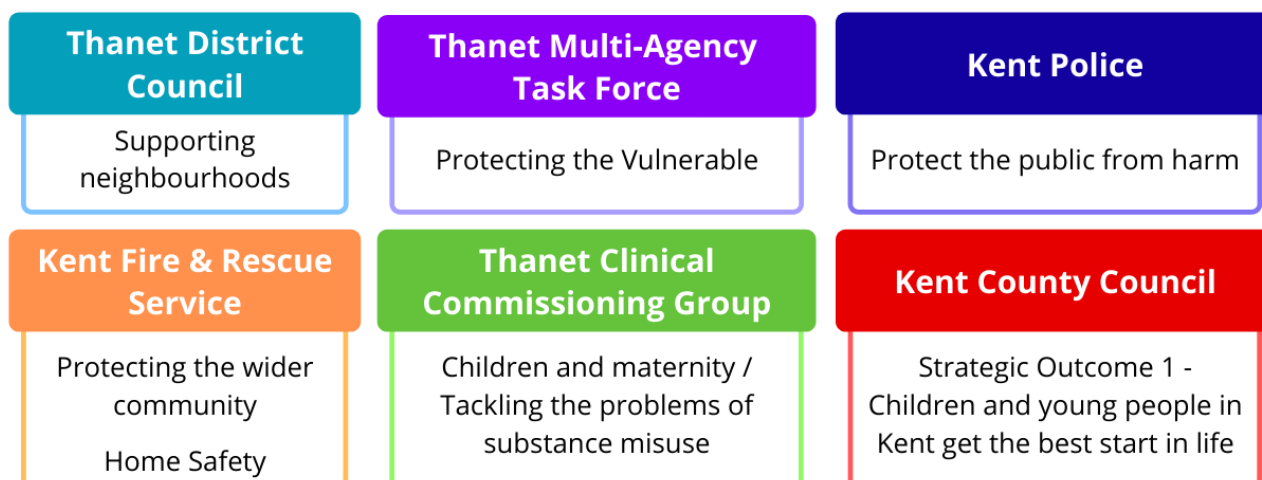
Thanet District Council

Supporting neighbourhoods

Thanet Multi-Agency Task Force

Protecting the Vulnerable

Kent Police

Protect the public from harm

Kent Fire & Rescue Service

Protecting the wider community

Home Safety

Thanet Clinical Commissioning Group

Children and maternity / Tackling the problems of substance misuse

Kent County Council

Strategic Outcome 1 - Children and young people in Kent get the best start in life